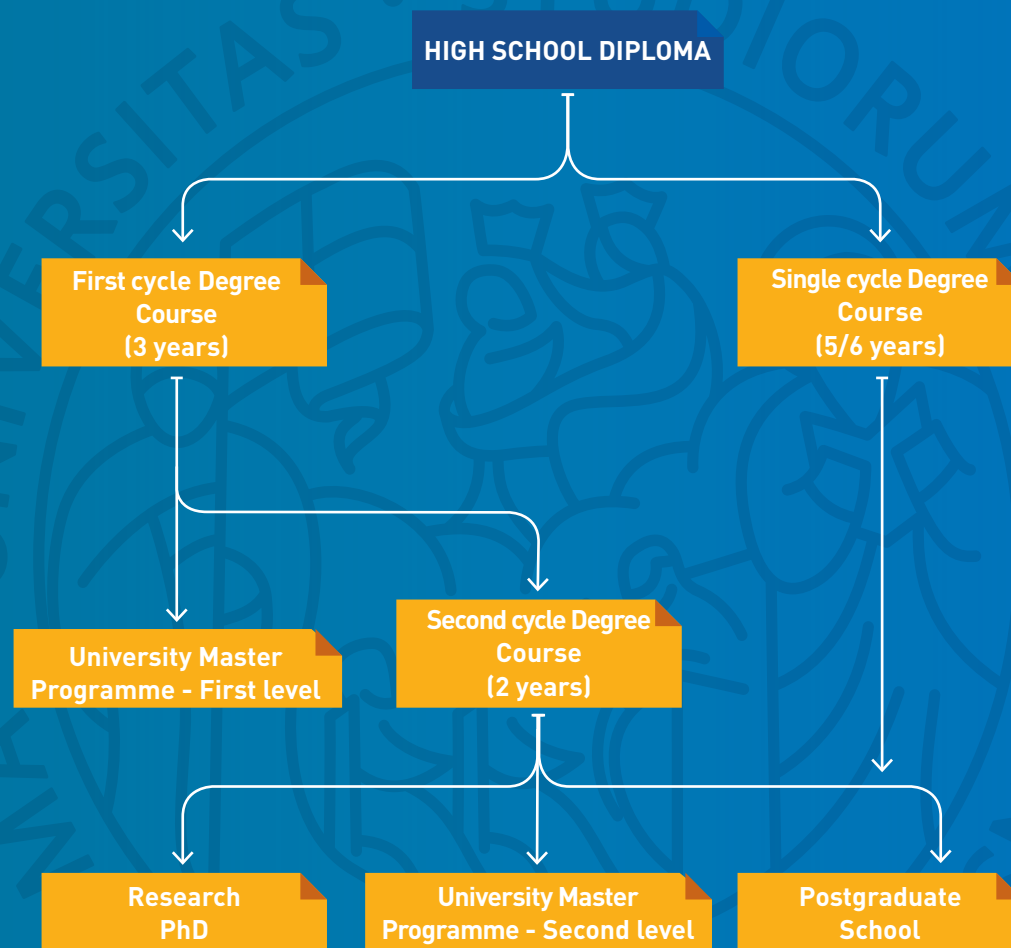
HIGH SCHOOL DIPLOMA

First cycle Degree Course (3 years)

Single cycle Degree Course (5/6 years)

University Master Programme - First level

Second cycle Degree Course (2 years)

Research PhD

University Master Programme - Second level

Postgraduate School